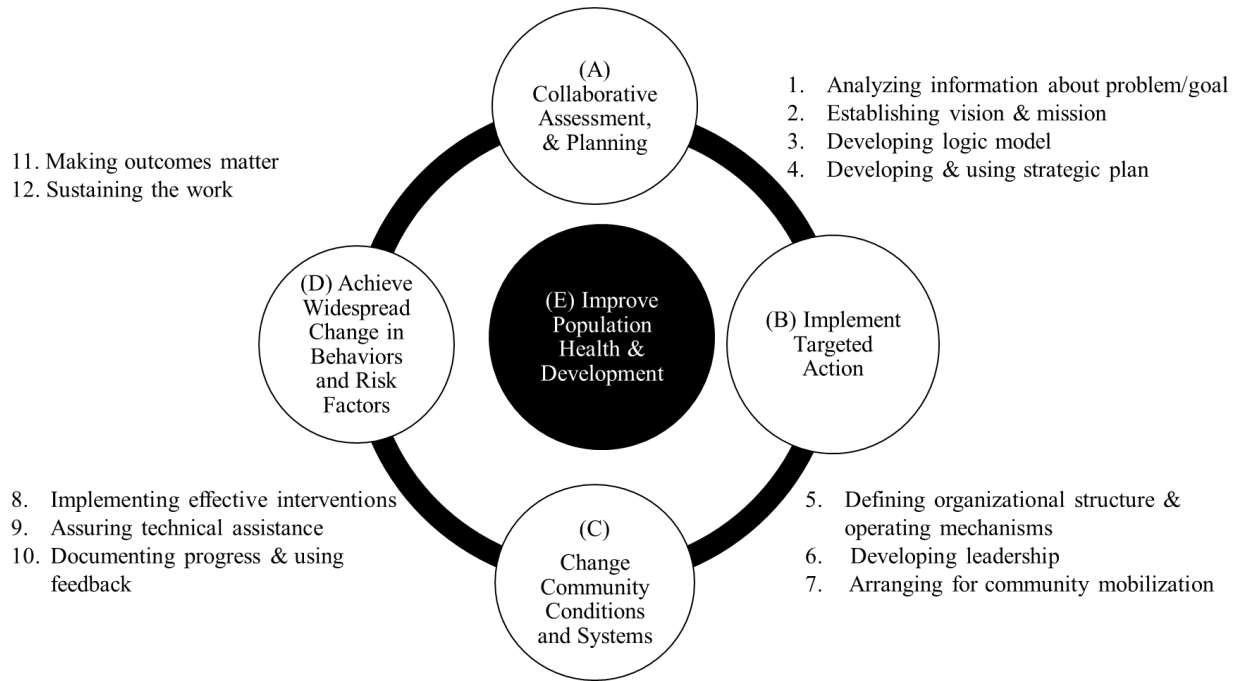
(A) Collaborative Assessment, & Planning

1. Analyzing information about problem/goal
2. Establishing vision & mission
3. Developing logic model
4. Developing & using strategic plan

11. Making outcomes matter
12. Sustaining the work

(D) Achieve Widespread Change in Behaviors and Risk Factors

(E) Improve Population Health & Development

(B) Implement Targeted Action

8. Implementing effective interventions
9. Assuring technical assistance
10. Documenting progress & using feedback

(C) Change Community Conditions and Systems

5. Defining organizational structure & operating mechanisms
6. Developing leadership
7. Arranging for community mobilization